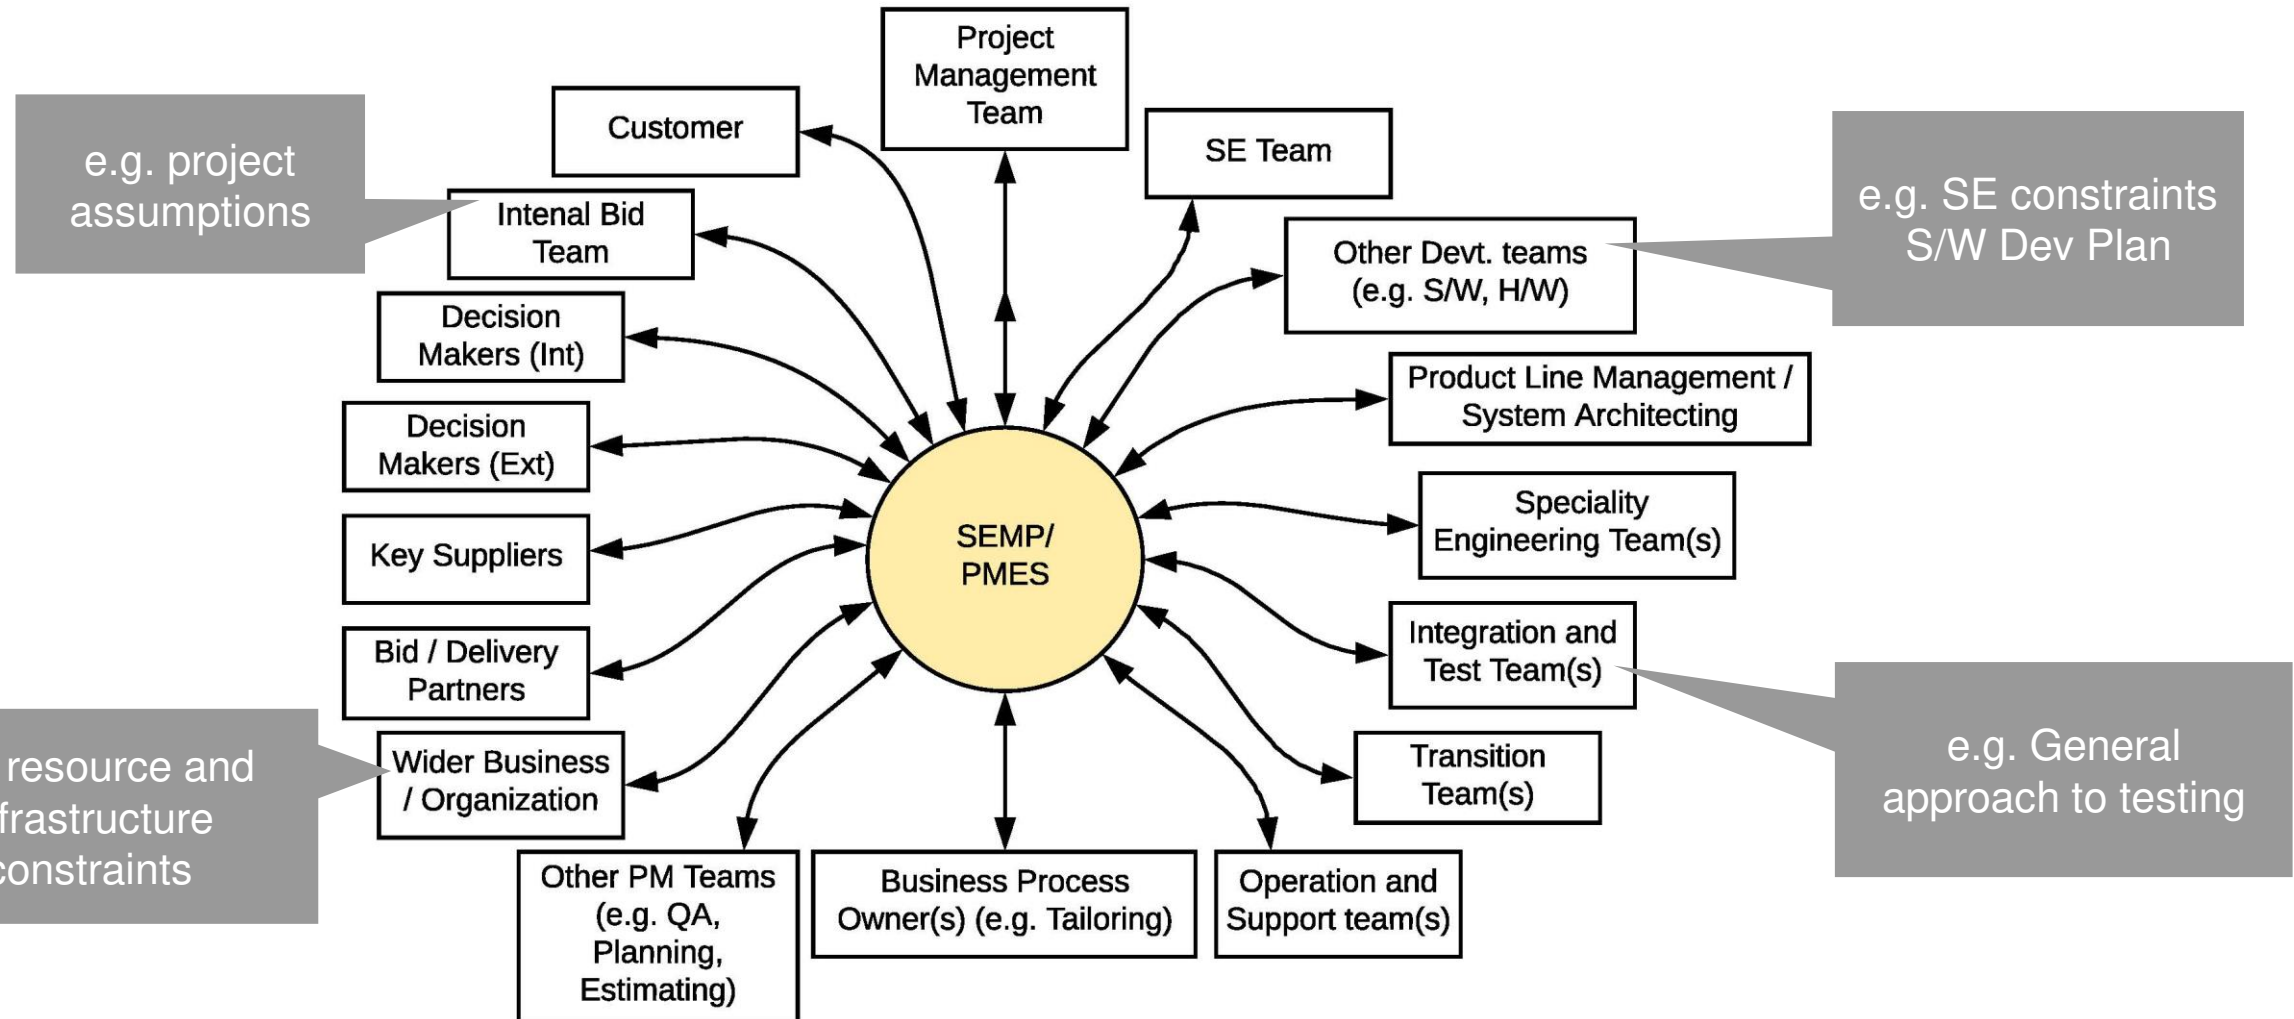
Project Management Team

Customer

SE Team

e.g. project assumptions

Intenal Bid Team

Other Devt. teams (e.g. S/W, H/W)

e.g. SE constraints S/W Dev Plan

Decision Makers (Int)

Product Line Management / System Architecting

Decision Makers (Ext)

Speciality Engineering Team(s)

SEMP/ PMES

Key Suppliers

Integration and Test Team(s)

Bid / Delivery Partners

e.g. General approach to testing

resource and frastructure constraints

Wider Business / Organization

Transition Team(s)

Other PM Teams (e.g. QA, Planning, Estimating)

Business Process Owner(s) (e.g. Tailoring)

Operation and Support team(s)